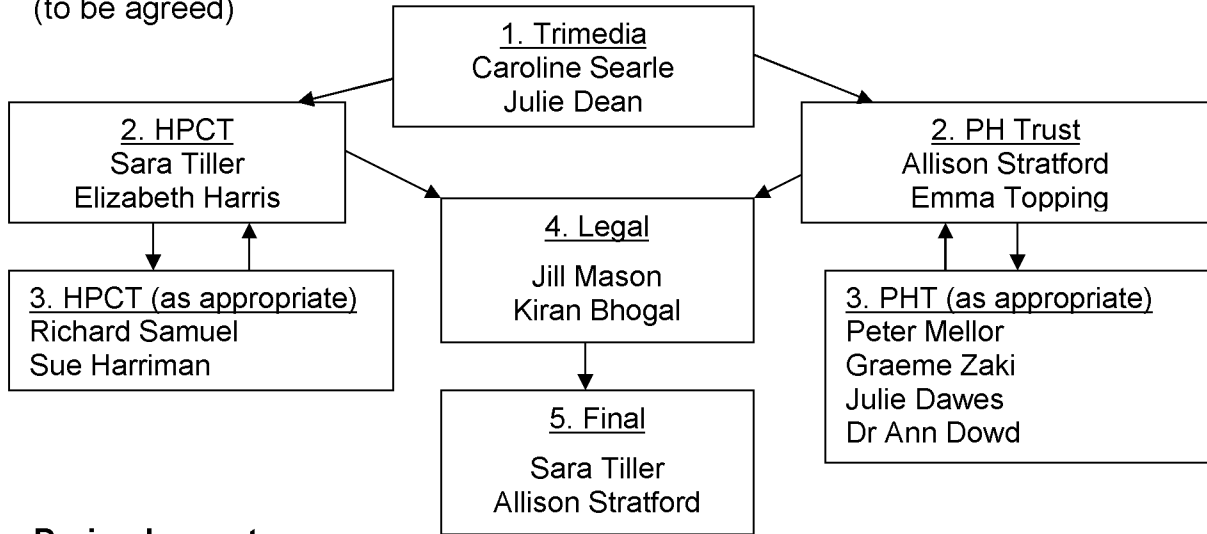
(to be agreed)

1. Trimedia
Caroline Searle
Julie Dean

2. HPCT
Sara Tiller
Elizabeth Harris

2. PH Trust
Allison Stratford
Emma Topping

4. Legal
Jill Mason
Kiran Bhogal

3. HPCT (as appropriate)
Richard Samuel
Sue Harriman

3. PHT (as appropriate)
Peter Mellor
Graeme Zaki
Julie Dawes
Dr Ann Dowd

5. Final
Sara Tiller
Allison Stratford

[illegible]